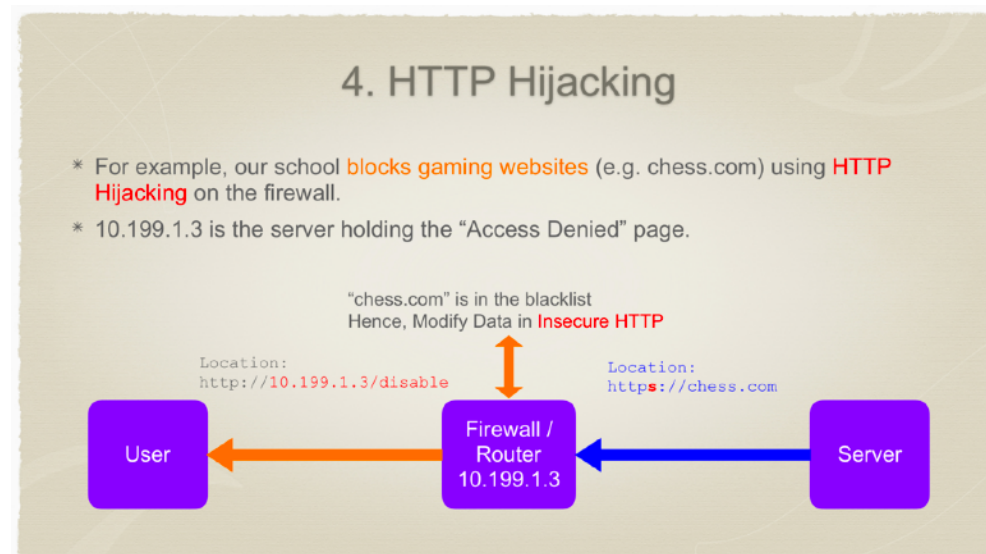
4. HTTP Hijacking

* For example, our school blocks gaming websites (e.g. chess.com) using HTTP Hijacking on the firewall.

* 10.199.1.3 is the server holding the “Access Denied” page.

“chess.com” is in the blacklist
Hence, Modify Data in Insecure HTTP

Location:
http://10.199.1.3/disable

Location:
https://chess.com

User

Firewall / Router 10.199.1.3

Server